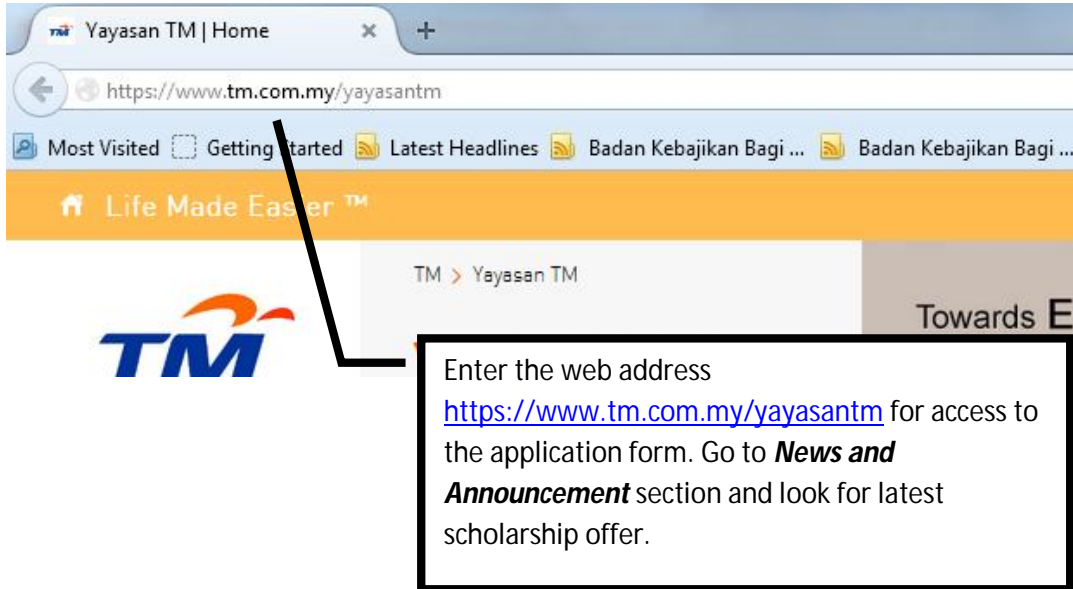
Yayasan TM | Home

https://www.tm.com.my/yayasantm

Most Visited Getting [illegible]tarted Latest Headlines Badan Kebajikan Bagi ... Badan Kebajikan Bagi ...

Life Made Eas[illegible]er ™

TM

TM > Yayasan TM

Towards E

Enter the web address https://www.tm.com.my/yayasantm for access to the application form. Go to ***News and Announcement*** section and look for latest scholarship offer.